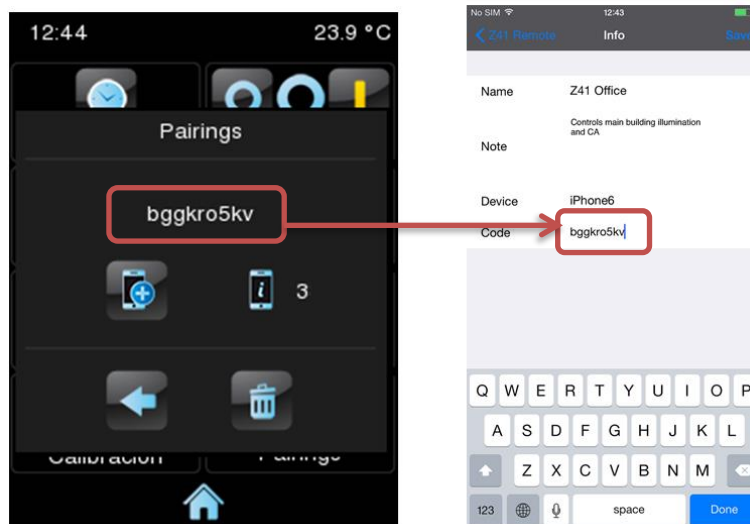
12:44
23.9 °C
Pairings
bggkro5kv
3
Calibración
Pairings

No SIM
12:43
Z41 Remote
Info
Save
Name
Z41 Office
Controls main building illumination and CA
Note
Device
iPhone6
Code
bggkro5kv
Q W E R T Y U I O P
A S D F G H J K L
Z X C V B N M
123
space
Done